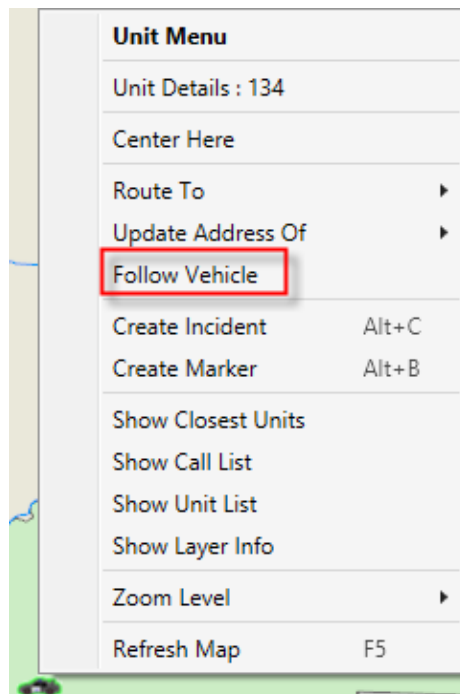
Unit Menu

Unit Details : 134

Center Here

Route To

Update Address Of

Follow Vehicle

Create Incident Alt+C

Create Marker Alt+B

Show Closest Units

Show Call List

Show Unit List

Show Layer Info

Zoom Level

Refresh Map F5